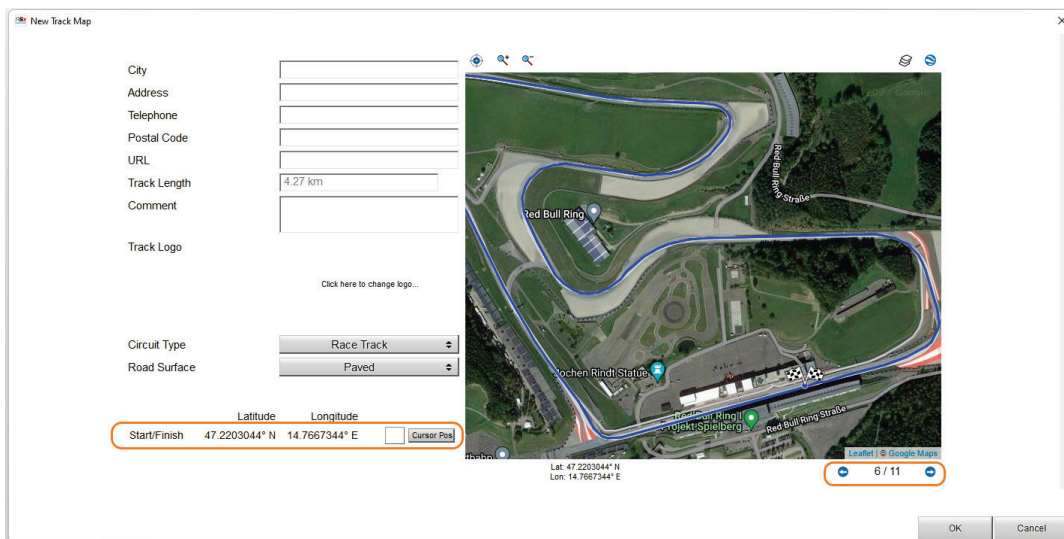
New Track Map

City

Address

Telephone

Postal Code

URL

Track Length 4.27 km

Comment

Track Logo

Click here to change logo...

Circuit Type Race Track

Road Surface Paved

Latitude Longitude

Start/Finish 47.2203044° N 14.7667344° E Cursor Pos

Red Bull Ring

Red Bull Ring Straße

Jochen Rindt Statue

Red Bull Ring | Projekt Spielberg

Red Bull Ring Straße

Leaflet | © Google Maps

Lat: 47.2203044° N
Lon: 14.7667344° E

6 / 11

OK Cancel